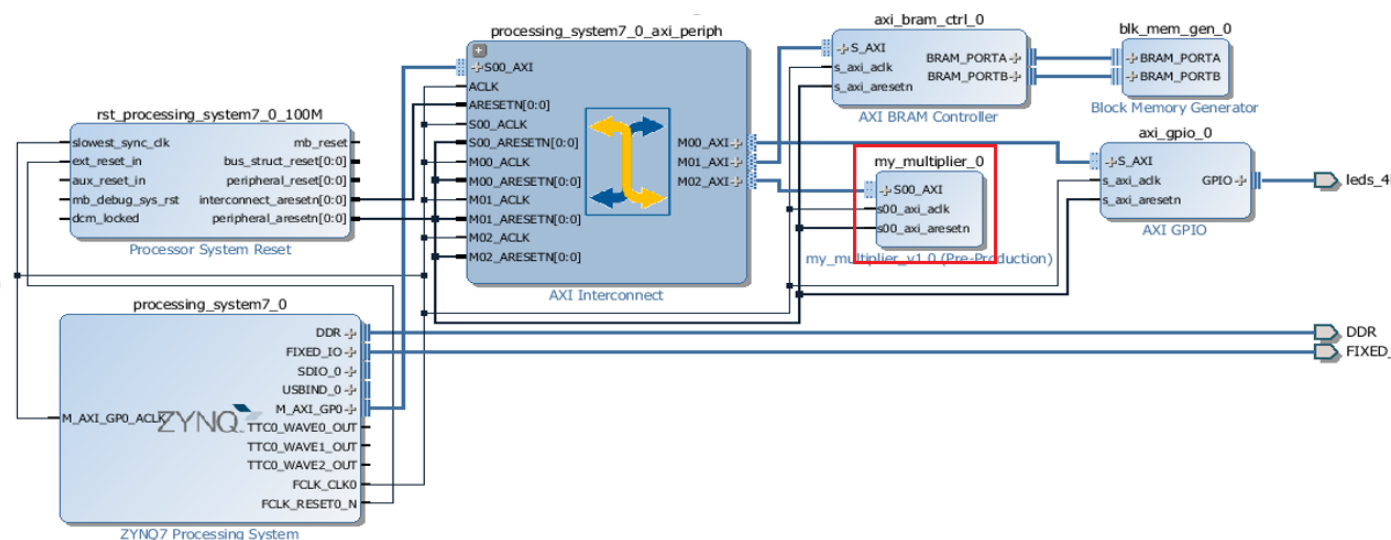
processing_system7_0_axi_periph

axi_bram_ctrl_0

blk_mem_gen_0

S00_AXI
ACLK
ARESETN[0:0]
S00_ACLK
S00_ARESETN[0:0]
M00_ACLK
M00_ARESETN[0:0]
M01_ACLK
M01_ARESETN[0:0]
M02_ACLK
M02_ARESETN[0:0]

M00_AXI
M01_AXI
M02_AXI

AXI Interconnect

S_AXI
s_axi_aclk
s_axi_aresetn
BRAM_PORTA
BRAM_PORTB

AXI BRAM Controller

BRAM_PORTA
BRAM_PORTB

Block Memory Generator

rst_processing_system7_0_100M

slowest_sync_clk
ext_reset_in
aux_reset_in
mb_debug_sys_rst
dcm_locked
mb_reset
bus_struct_reset[0:0]
peripheral_reset[0:0]
interconnect_aresetn[0:0]
peripheral_aresetn[0:0]

Processor System Reset

my_multiplier_0

S00_AXI
s00_axi_aclk
s00_axi_aresetn

my_multiplier_v1.0 (Pre-Production)

axi_gpio_0

S_AXI
s_axi_aclk
s_axi_aresetn
GPIO

AXI GPIO

leds_4

processing_system7_0

M_AXI_GP0_ACLK
ZYNQ
DDR
FIXED_IO
SDIO_0
USBIND_0
M_AXI_GP0
TTC0_WAVE0_OUT
TTC0_WAVE1_OUT
TTC0_WAVE2_OUT
FCLK_CLK0
FCLK_RESET0_N

ZYNQ7 Processing System

DDR
FIXED_